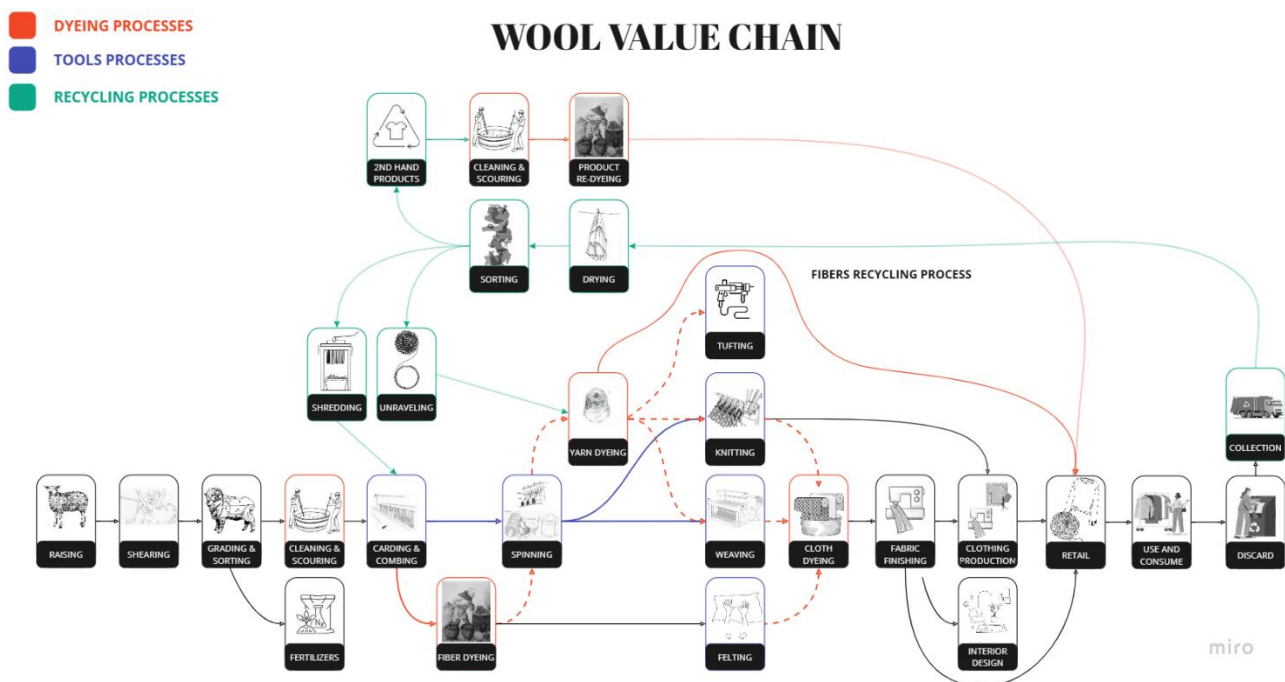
DYEING PROCESSES
TOOLS PROCESSES
RECYCLING PROCESSES

WOOL VALUE CHAIN

2ND HAND PRODUCTS
CLEANING & SCOURING
PRODUCT RE-DYEING
SORTING
DRYING
FIBERS RECYCLING PROCESS
TUFTING
SHREDDING
UNRAVELING
YARN DYEING
KNITTING
COLLECTION
RAISING
SHEARING
GRADING & SORTING
CLEANING & SCOURING
CARDING & COMBING
SPINNING
WEAVING
CLOTH DYEING
FABRIC FINISHING
CLOTHING PRODUCTION
RETAIL
USE AND CONSUME
DISCARD
FERTILIZERS
FIBER DYEING
FELTING
INTERIOR DESIGN
miro